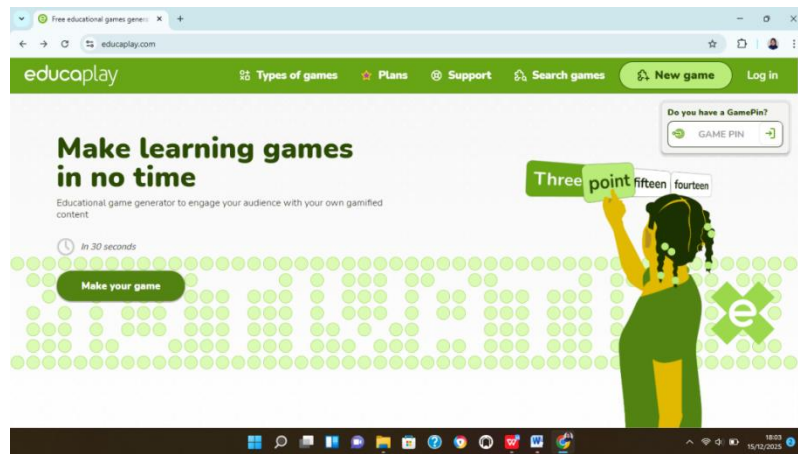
Free educational games genera ×
educaplay.com

educaplay
Types of games
Plans
Support
Search games
New game
Log in

Do you have a GamePin?
GAME PIN

Make learning games in no time

Educational game generator to engage your audience with your own gamified content

In 30 seconds

Make your game

Three point fifteen fourteen

e

18:03
15/12/2025